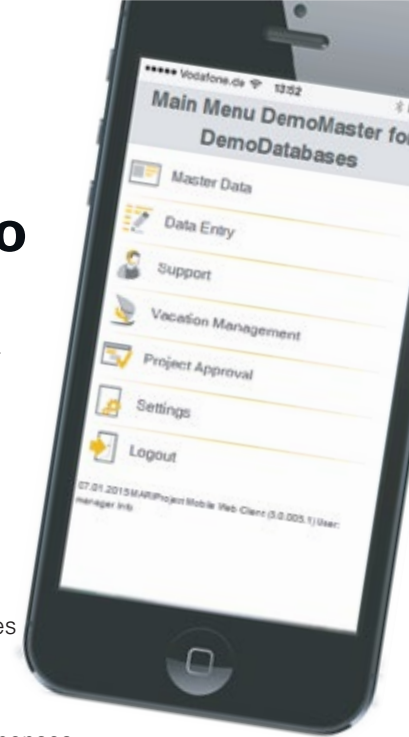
o

es

••••• Vodafone.de 13:52

Main Menu DemoMaster fo DemoDatabases

Master Data

Data Entry

Support

Vacation Management

Project Approval

Settings

Logout

07.01.2015 MARIProject Mobile Web Client (3.0.005.1) User: manager Info